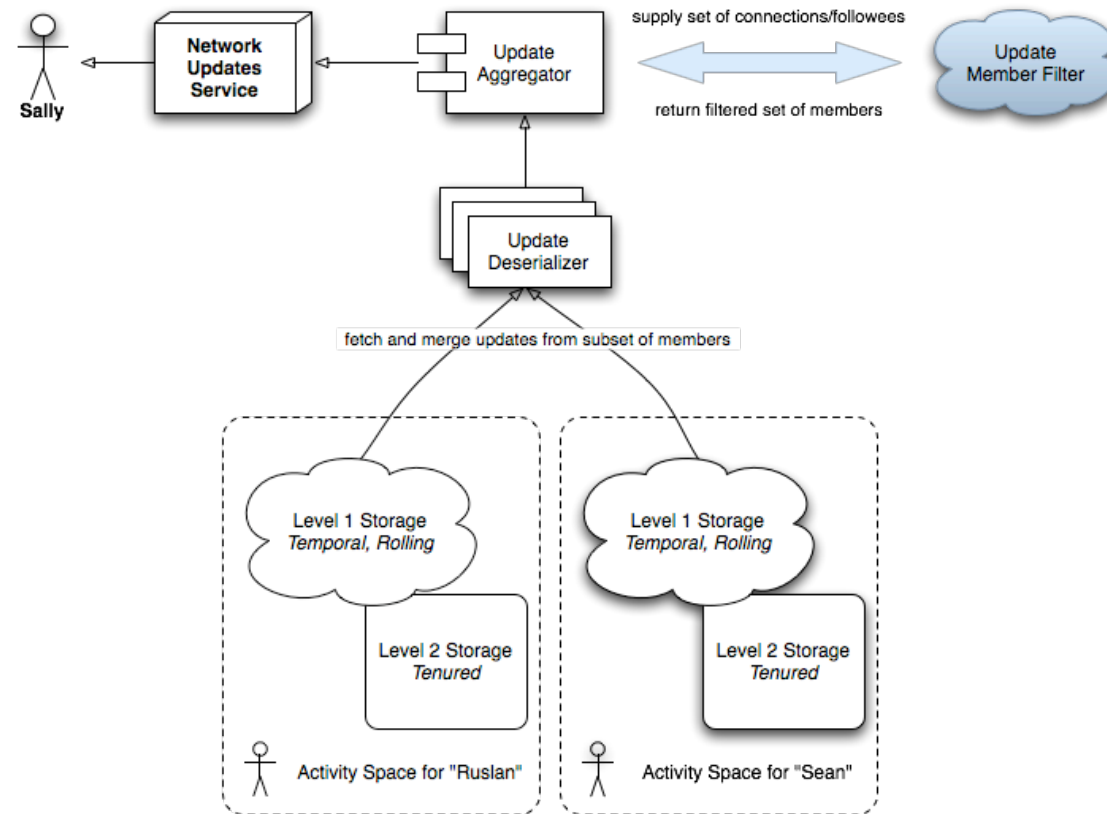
Sally

Network Updates Service

Update Aggregator

supply set of connections/followees

return filtered set of members

Update Member Filter

Update Deserializer

fetch and merge updates from subset of members

Level 1 Storage
*Temporal, Rolling*

Level 2 Storage
*Tenured*

Activity Space for "Ruslan"

Level 1 Storage
*Temporal, Rolling*

Level 2 Storage
*Tenured*

Activity Space for "Sean"